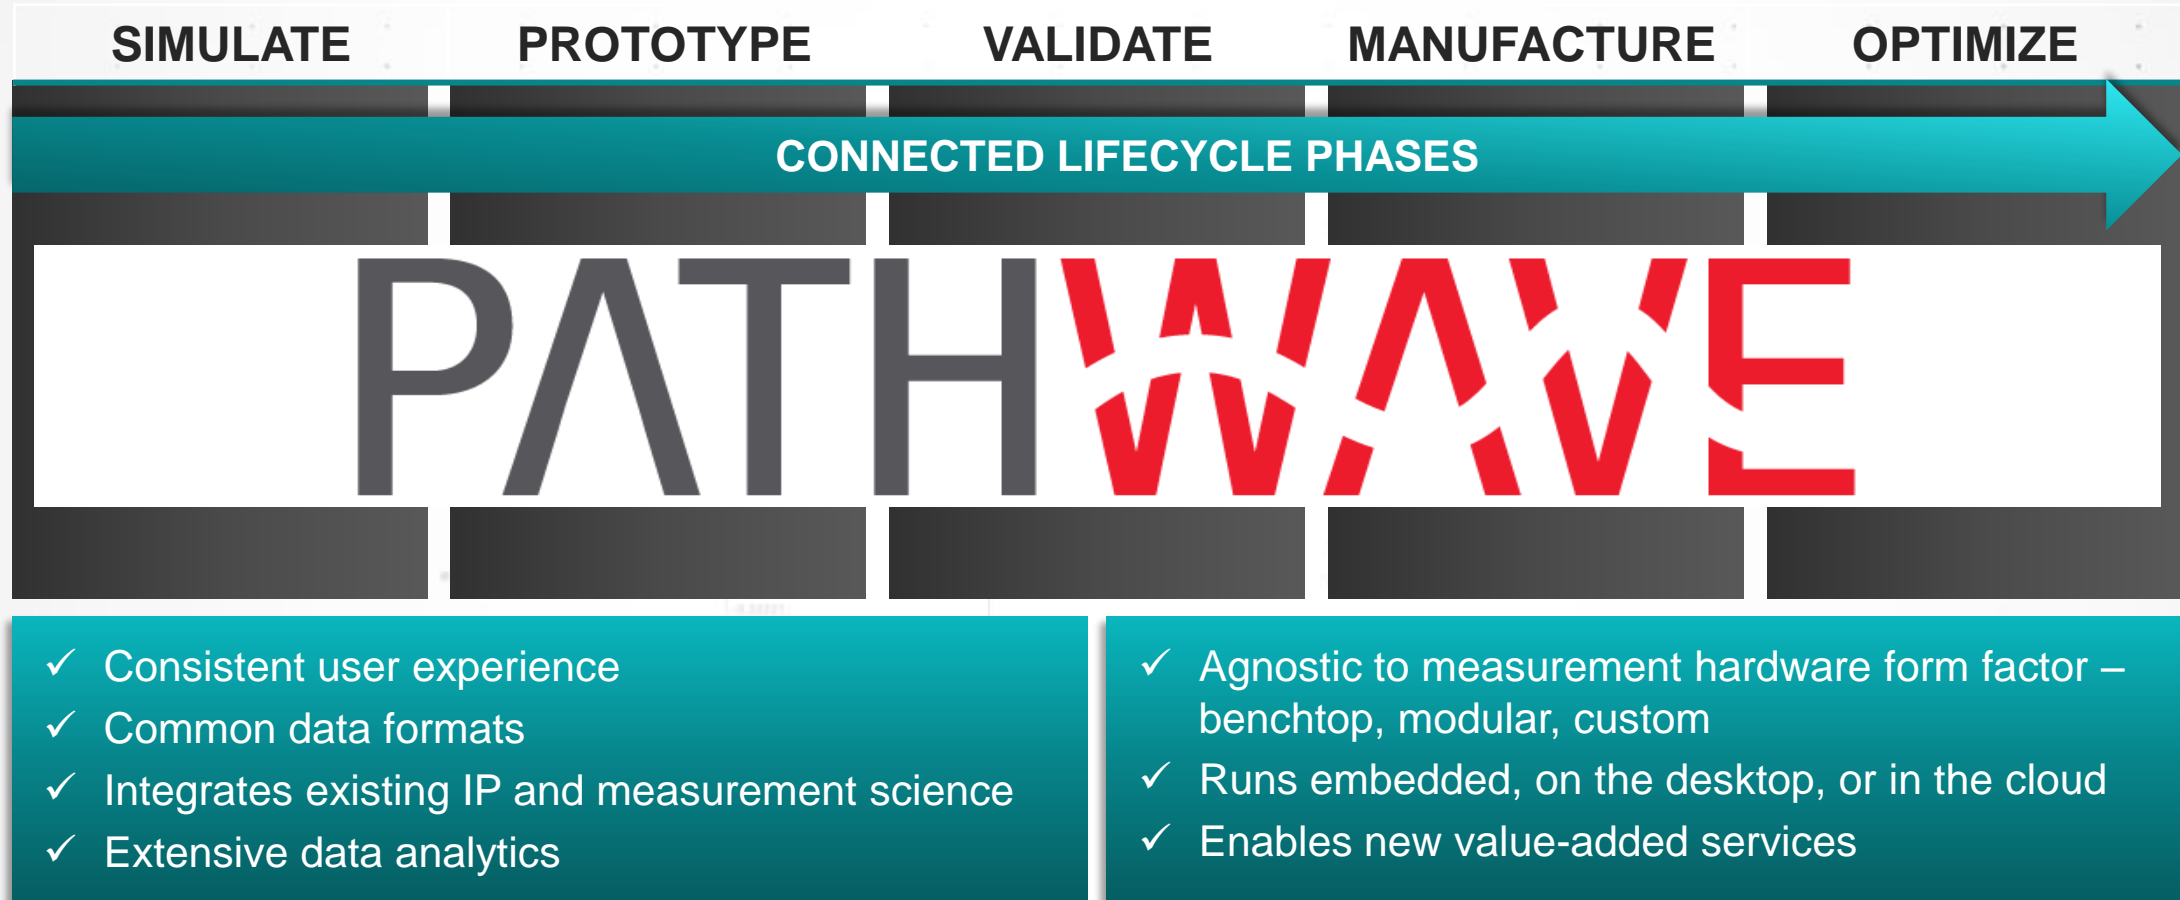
SIMULATE PROTOTYPE VALIDATE MANUFACTURE OPTIMIZE

CONNECTED LIFECYCLE PHASES

PATHWAVE

✓ Consistent user experience
✓ Common data formats
✓ Integrates existing IP and measurement science
✓ Extensive data analytics

✓ Agnostic to measurement hardware form factor – benchtop, modular, custom
✓ Runs embedded, on the desktop, or in the cloud
✓ Enables new value-added services